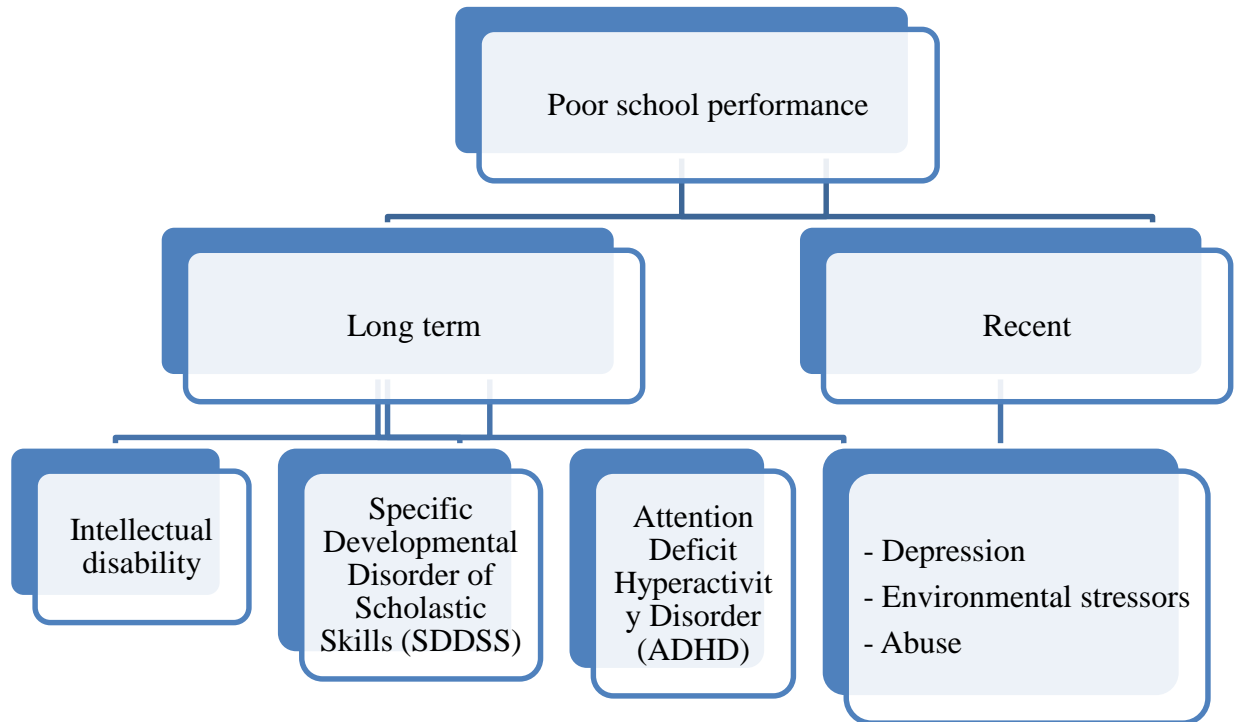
Poor school performance

Long term

Recent

Intellectual disability

Specific Developmental Disorder of Scholastic Skills (SDDSS)

Attention Deficit Hyperactivit y Disorder (ADHD)

- Depression
- Environmental stressors
- Abuse